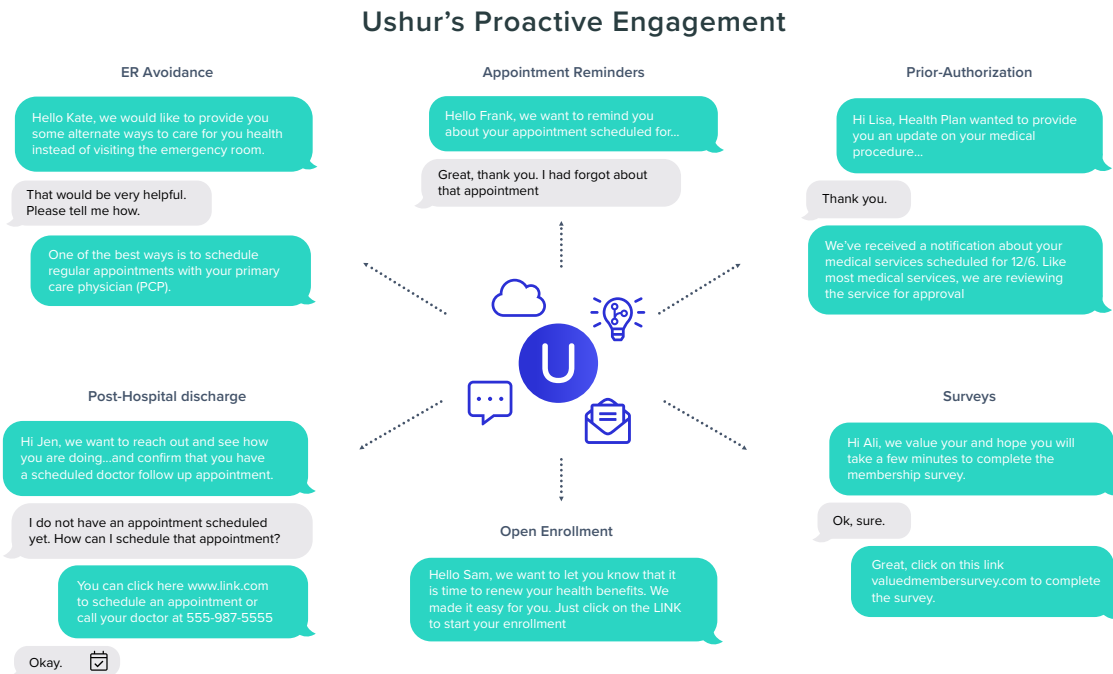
Ushur's Proactive Engagement

ER Avoidance

Hello Kate, we would like to provide you some alternate ways to care for you health instead of visiting the emergency room.

That would be very helpful. Please tell me how.

One of the best ways is to schedule regular appointments with your primary care physician (PCP).

Appointment Reminders

Hello Frank, we want to remind you about your appointment scheduled for...

Great, thank you. I had forgot about that appointment

Prior-Authorization

Hi Lisa, Health Plan wanted to provide you an update on your medical procedure...

Thank you.

We've received a notification about your medical services scheduled for 12/6. Like most medical services, we are reviewing the service for approval

U

Post-Hospital discharge

Hi Jen, we want to reach out and see how you are doing...and confirm that you have a scheduled doctor follow up appointment.

I do not have an appointment scheduled yet. How can I schedule that appointment?

You can click here www.link.com to schedule an appointment or call your doctor at 555-987-5555

Okay.

Open Enrollment

Hello Sam, we want to let you know that it is time to renew your health benefits. We made it easy for you. Just click on the LINK to start your enrollment

Surveys

Hi Ali, we value your and hope you will take a few minutes to complete the membership survey.

Ok, sure.

Great, click on this link valuedmembersurvey.com to complete the survey.